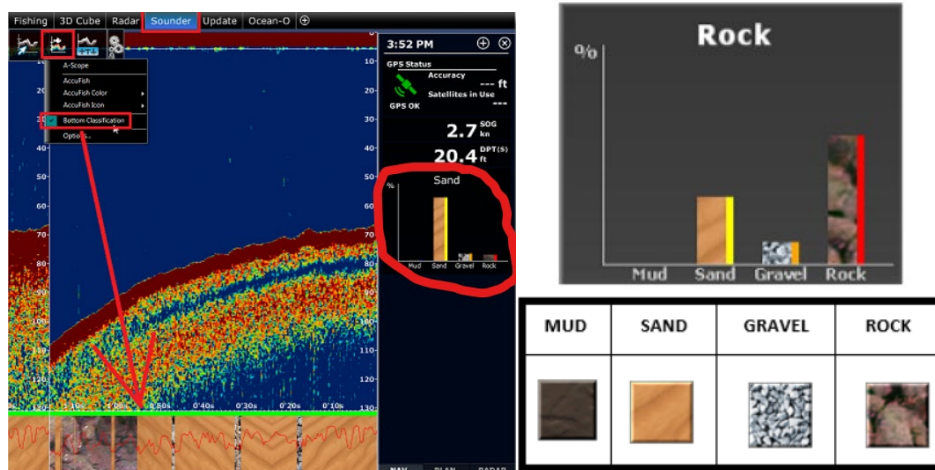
Fishing | 3D Cube | Radar | Sounder | Update | Ocean-O

A-Scope
AccuFish
AccuFish Color
AccuFish Icon
Bottom Classification
Options...

3:52 PM
GPS Status
Accuracy --- ft
Satellites in Use ---
GPS OK
2.7 SOG kn
20.4 DPT(S) ft
Sand
%
Mud Sand Gravel Rock

10
20
30
40
50
60
70
80
90
100
110
120
130

1'10s 0'50s 0'40s 0'30s 0'20s 0'10s

NAV PLAN RADAR

Rock
%
Mud Sand Gravel Rock

| MUD | SAND | GRAVEL | ROCK |
|---|---|---|---|
| | | | |